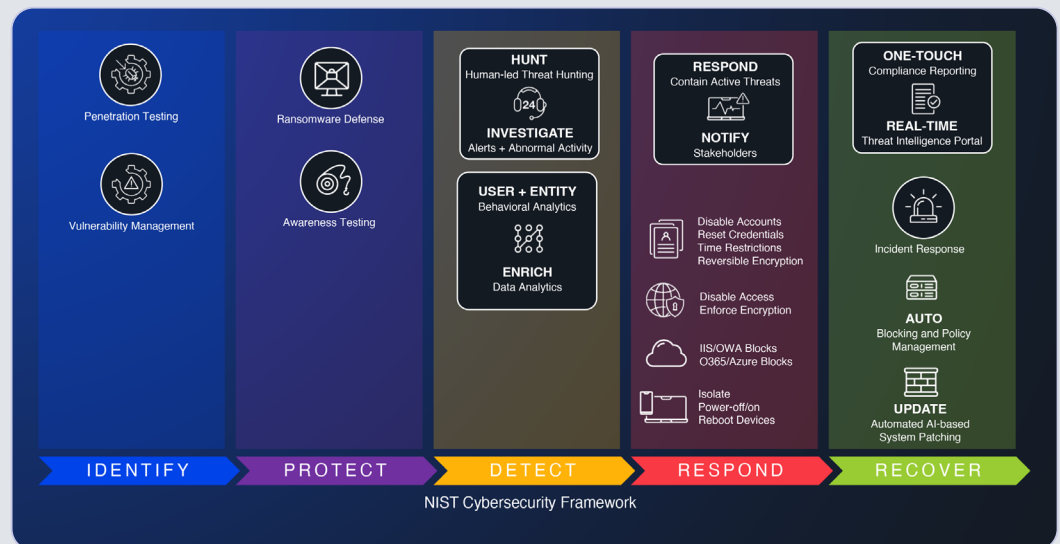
Penetration Testing

Vulnerability Management

Ransomware Defense

Awareness Testing

HUNT
Human-led Threat Hunting

24

INVESTIGATE
Alerts + Abnormal Activity

USER + ENTITY
Behavioral Analytics

ENRICH
Data Analytics

RESPOND
Contain Active Threats

NOTIFY
Stakeholders

Disable Accounts
Reset Credentials
Time Restrictions
Reversible Encryption

Disable Access
Enforce Encryption

IIS/OWA Blocks
O365/Azure Blocks

Isolate
Power-off/on
Reboot Devices

ONE-TOUCH
Compliance Reporting

REAL-TIME
Threat Intelligence Portal

Incident Response

AUTO
Blocking and Policy Management

UPDATE
Automated AI-based System Patching

IDENTIFY

PROTECT

DETECT

RESPOND

RECOVER

NIST Cybersecurity Framework